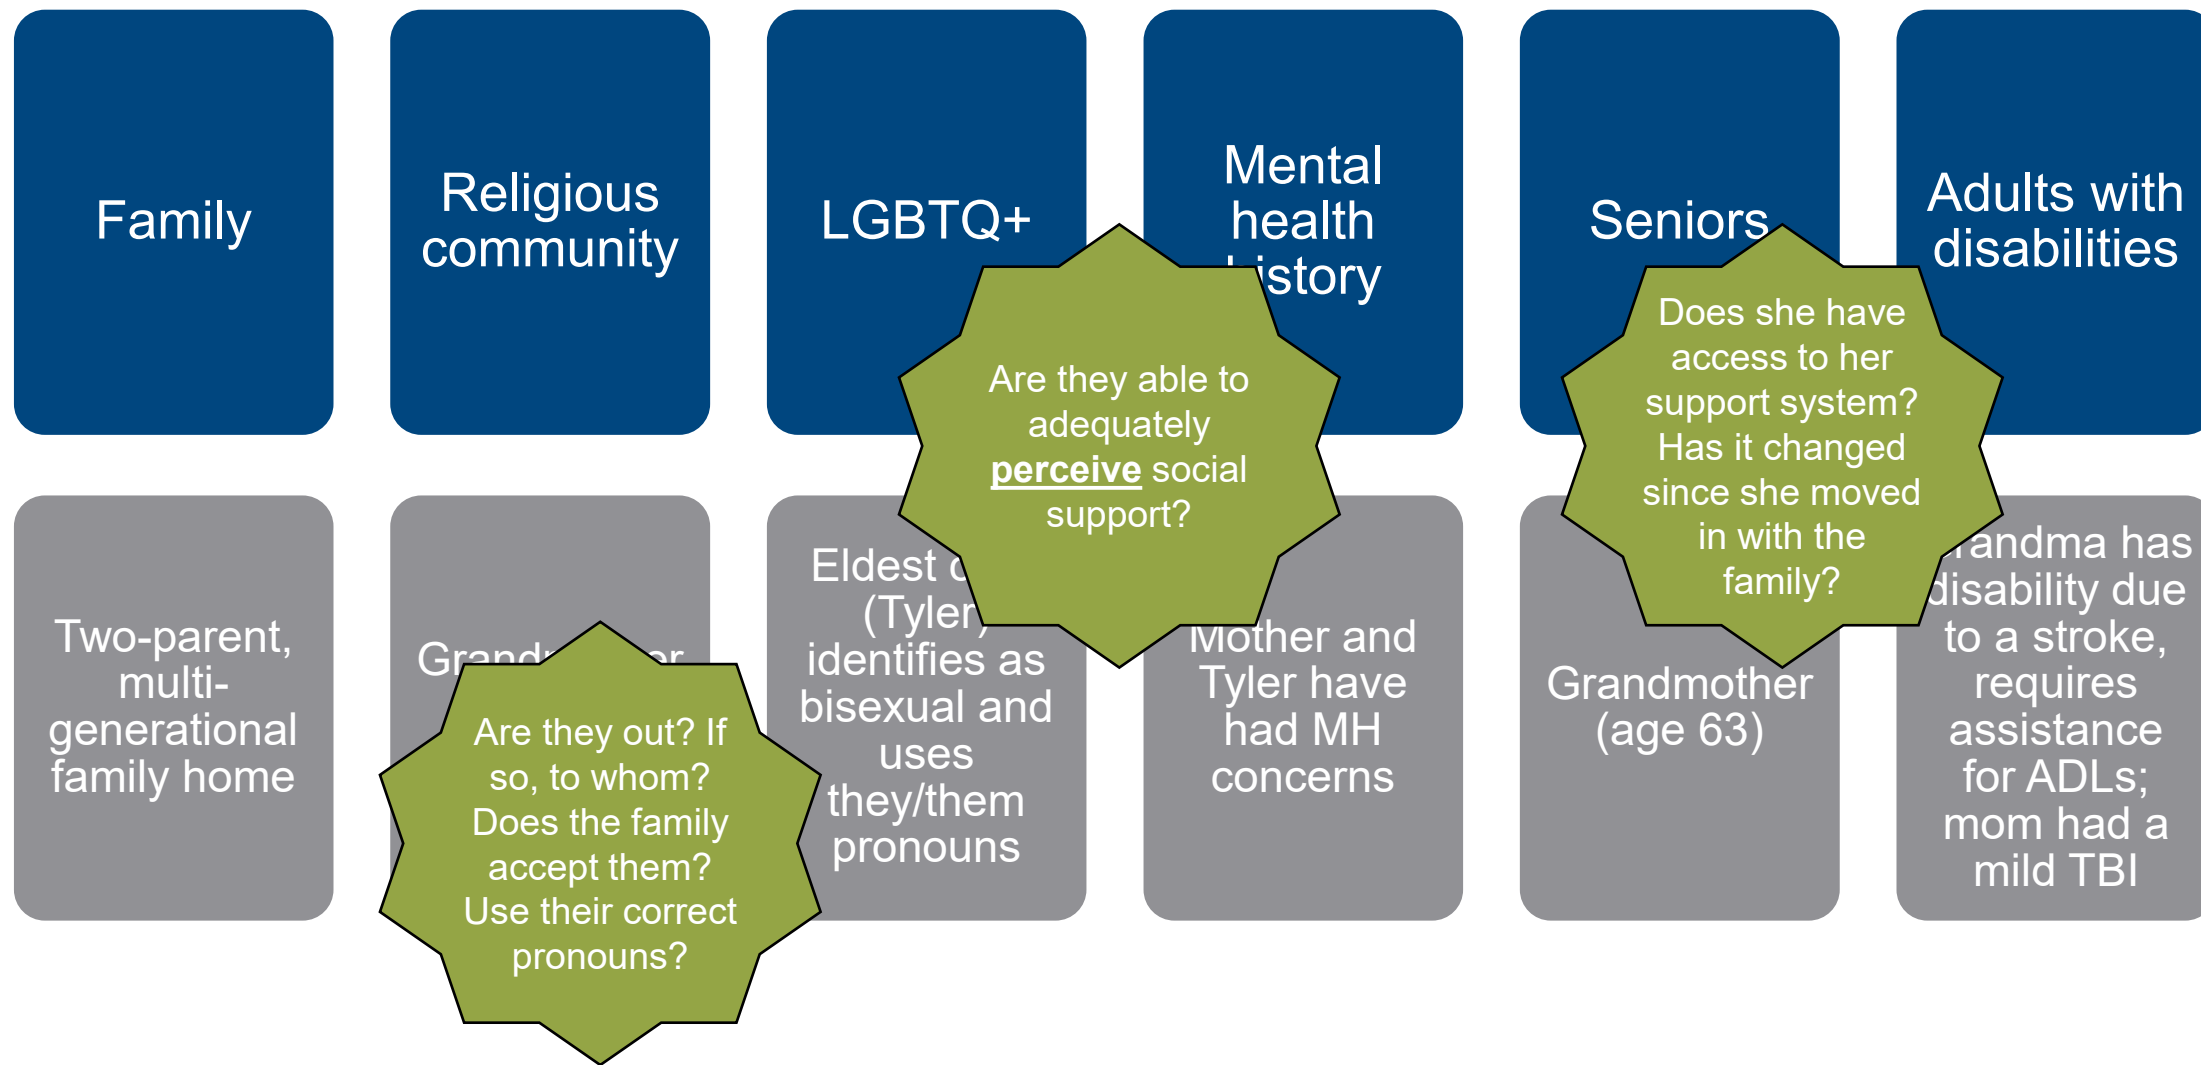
Family

Religious community

LGBTQ+

Mental health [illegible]istory

Seniors

Adults with disabilities

Two-parent, multi-generational family home

Grand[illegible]r

Eldest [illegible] (Tyler) identifies as bisexual and uses they/them pronouns

Mother and Tyler have had MH concerns

Grandmother (age 63)

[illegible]randma has disability due to a stroke, requires assistance for ADLs; mom had a mild TBI

Are they able to adequately perceive social support?

Does she have access to her support system? Has it changed since she moved in with the family?

Are they out? If so, to whom? Does the family accept them? Use their correct pronouns?